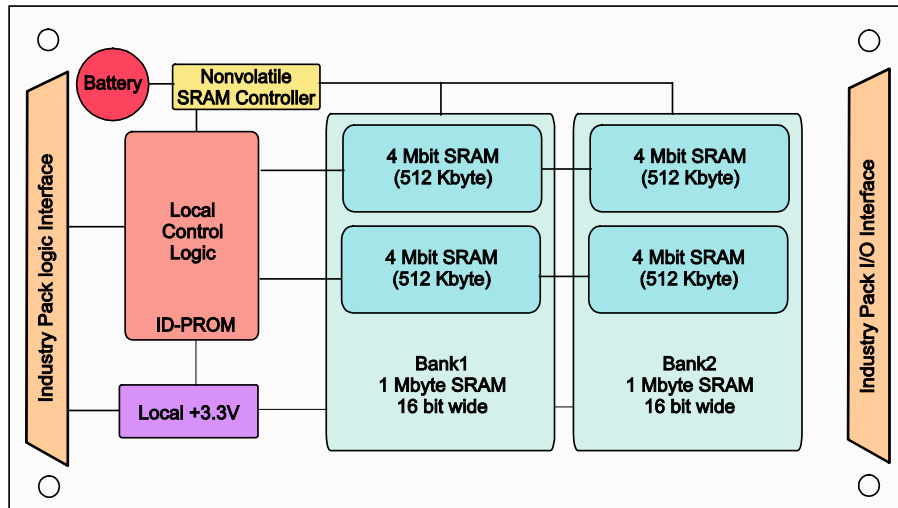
Industry Pack logic Interface

Battery

Nonvolatile SRAM Controller

Local Control Logic

ID-PROM

Local +3.3V

4 Mbit SRAM (512 Kbyte)

4 Mbit SRAM (512 Kbyte)

Bank1
1 Mbyte SRAM
16 bit wide

4 Mbit SRAM (512 Kbyte)

4 Mbit SRAM (512 Kbyte)

Bank2
1 Mbyte SRAM
16 bit wide

Industry Pack I/O Interface